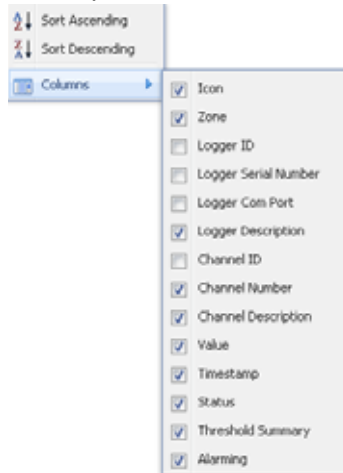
Sort Ascending
Sort Descending
Columns
Icon
Zone
Logger ID
Logger Serial Number
Logger Com Port
Logger Description
Channel ID
Channel Number
Channel Description
Value
Timestamp
Status
Threshold Summary
Alarming